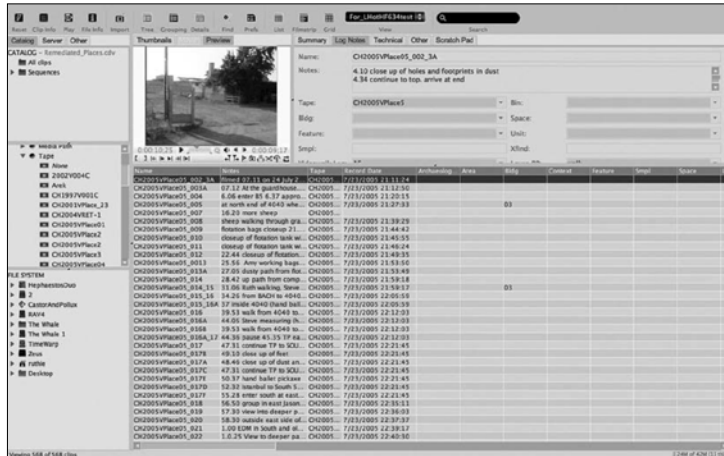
Reset Clip Info Play File Info Import Tree Grouping Details Find Prefs List Filmstrip Grid View Search

For_LiquidHF634test

Catalog Server Other

Thumbnails Preview

Summary Log Notes Technical Other Scratch Pad

CATALOG - Remediated_Places.cdv

All clips

Sequences

Name: CH2005VPlace05_002_3A

Notes: 4.10 close up of holes and footprints in dust
4.36 continue to top. arrive at end

Tape: CH2005VPlace5

Bin:

Bldg:

Space:

Feature:

Unit:

Smpl:

Xfind:

Media Path

Tape

None

2002V004C

Ava\

CH1997V001C

CH2001VPlace_23

CH2004VRET-1

CH2005VPlace01

CH2005VPlace2

CH2005VPlace2

CH2005VPlace3

CH2005VPlace04

FILE SYSTEM

HephaestosDuo

2

CastorAndPollux

RAV4

The Whale

The Whale 1

TimeWarp

Zeus

nathie

Desktop

| Name | Notes | Tape | Record Date | Archaeolog | Area | Bldg | Context | Feature | Smpl | Space |
|---|---|---|---|---|---|---|---|---|---|---|
| CH2005VPlace05_002_3A | fined 07.11 on 24 July 2... | CH2005... | 7/23/2005 21:11:24 | | | | | | | |
| CH2005VPlace05_003A | 07.12 At the guardhouse... | CH2005... | 7/23/2005 21:12:50 | | | | | | | |
| CH2005VPlace05_004 | 6.06 enter 85 4.37 empre... | CH2005... | 7/23/2005 21:20:15 | | | | | | | |
| CH2005VPlace05_005 | at north end of 4040 whe... | CH2005... | 7/23/2005 21:27:33 | | | 03 | | | | |
| CH2005VPlace05_007 | 16.20 more sheep | CH2005... | | | | | | | | |
| CH2005VPlace05_008 | sheep walking through gra... | CH2005... | 7/23/2005 21:39:29 | | | | | | | |
| CH2005VPlace05_009 | flotation bags closeup 21... | CH2005... | 7/23/2005 21:44:42 | | | | | | | |
| CH2005VPlace05_010 | closeup of flotation tank wi... | CH2005... | 7/23/2005 21:45:55 | | | | | | | |
| CH2005VPlace05_011 | closeup of flotation tank wi... | CH2005... | 7/23/2005 21:46:24 | | | | | | | |
| CH2005VPlace05_012 | 22.44 closeup of flotation... | CH2005... | 7/23/2005 21:49:35 | | | | | | | |
| CH2005VPlace05_0013 | 25.56 Amy working bags... | CH2005... | 7/23/2005 21:53:50 | | | | | | | |
| CH2005VPlace05_013A | 27.05 dusty path from floo... | CH2005... | 7/23/2005 21:55:49 | | | | | | | |
| CH2005VPlace05_014 | 28.42 up path from comp... | CH2005... | 7/23/2005 21:59:18 | | | | | | | |
| CH2005VPlace05_014_15 | 11.06 Ruth walking. Steve... | CH2005... | 7/23/2005 21:59:17 | | | 03 | | | | |
| CH2005VPlace05_015_16 | 34.26 from BACH to 4040... | CH2005... | 7/23/2005 22:05:59 | | | | | | | |
| CH2005VPlace05_015_16A | 37 inside 4040 (hand bol... | CH2005... | 7/23/2005 22:05:59 | | | | | | | |
| CH2005VPlace05_016 | 39.53 walk from 4040 to... | CH2005... | 7/23/2005 22:12:03 | | | | | | | |
| CH2005VPlace05_016A | 44.05 Steve measuring th... | CH2005... | 7/23/2005 22:12:03 | | | | | | | |
| CH2005VPlace05_016B | 39.53 walk from 4040 to... | CH2005... | 7/23/2005 22:12:03 | | | | | | | |
| CH2005VPlace05_016A_17 | 44.36 pause 45.15 TP ea... | CH2005... | 7/23/2005 22:12:03 | | | | | | | |
| CH2005VPlace05_017 | 47.31 continue TP to SOU... | CH2005... | 7/23/2005 22:21:45 | | | | | | | |
| CH2005VPlace05_017B | 49.10 close up of feet | CH2005... | 7/23/2005 22:21:45 | | | | | | | |
| CH2005VPlace05_017A | 48.46 close up of dust an... | CH2005... | 7/23/2005 22:21:45 | | | | | | | |
| CH2005VPlace05_017C | 47.31 continue TP to SOU... | CH2005... | 7/23/2005 22:21:45 | | | | | | | |
| CH2005VPlace05_017E | 50.37 hand hailer pickaxe | CH2005... | 7/23/2005 22:21:45 | | | | | | | |
| CH2005VPlace05_017D | 52.32 Istanbul to South S... | CH2005... | 7/23/2005 22:21:45 | | | | | | | |
| CH2005VPlace05_017F | 55.28 enter south at east... | CH2005... | 7/23/2005 22:21:45 | | | | | | | |
| CH2005VPlace05_018 | 56.53 group in east Jasan... | CH2005... | 7/23/2005 22:35:11 | | | | | | | |
| CH2005VPlace05_019 | 57.30 view into deeper p... | CH2005... | 7/23/2005 22:36:03 | | | | | | | |
| CH2005VPlace05_020 | 58.30 outside east side of... | CH2005... | 7/23/2005 22:37:37 | | | | | | | |
| CH2005VPlace05_021 | 1.00 EDM in South and w... | CH2005... | 7/23/2005 22:39:17 | | | | | | | |
| CH2005VPlace05_022 | 1.0.25 View to deeper pa... | CH2005... | 7/23/2005 22:40:50 | | | | | | | |

Viewing 568 of 568 clips